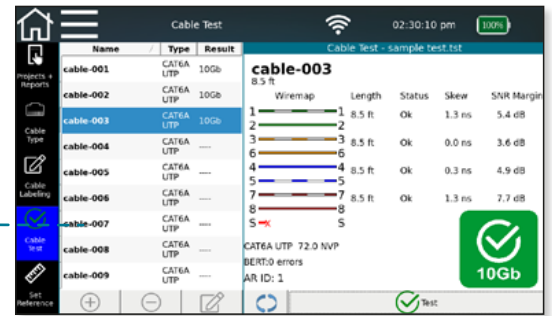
Cable Test 02:30:10 pm 100%

Projects + Reports

Cable Type

Cable Labeling

Cable Test

Set Reference

| Name | Type | Result |
|---|---|---|
| cable-001 | CAT6A UTP | 10Gb |
| cable-002 | CAT6A UTP | 10Gb |
| cable-003 | CAT6A UTP | 10Gb |
| cable-004 | CAT6A UTP | --- |
| cable-005 | CAT6A UTP | --- |
| cable-006 | CAT6A UTP | --- |
| cable-007 | CAT6A UTP | --- |
| cable-008 | CAT6A UTP | --- |
| cable-009 | CAT6A UTP | --- |

Cable Test - sample test.tst

cable-003
8.5 ft

| Wiremap | Length | Status | Skew | SNR Margin |
|---|---|---|---|---|
| 1—1, 2—2 | 8.5 ft | Ok | 1.3 ns | 5.4 dB |
| 3—3, 6—6 | 8.5 ft | Ok | 0.0 ns | 3.6 dB |
| 4—4, 5—5 | 8.5 ft | Ok | 0.3 ns | 4.9 dB |
| 7—7, 8—8 | 8.5 ft | Ok | 1.3 ns | 7.7 dB |
| S—S | | | | |

CAT6A UTP 72.0 NVP
BERT:0 errors
AR ID: 1

10Gb

Test